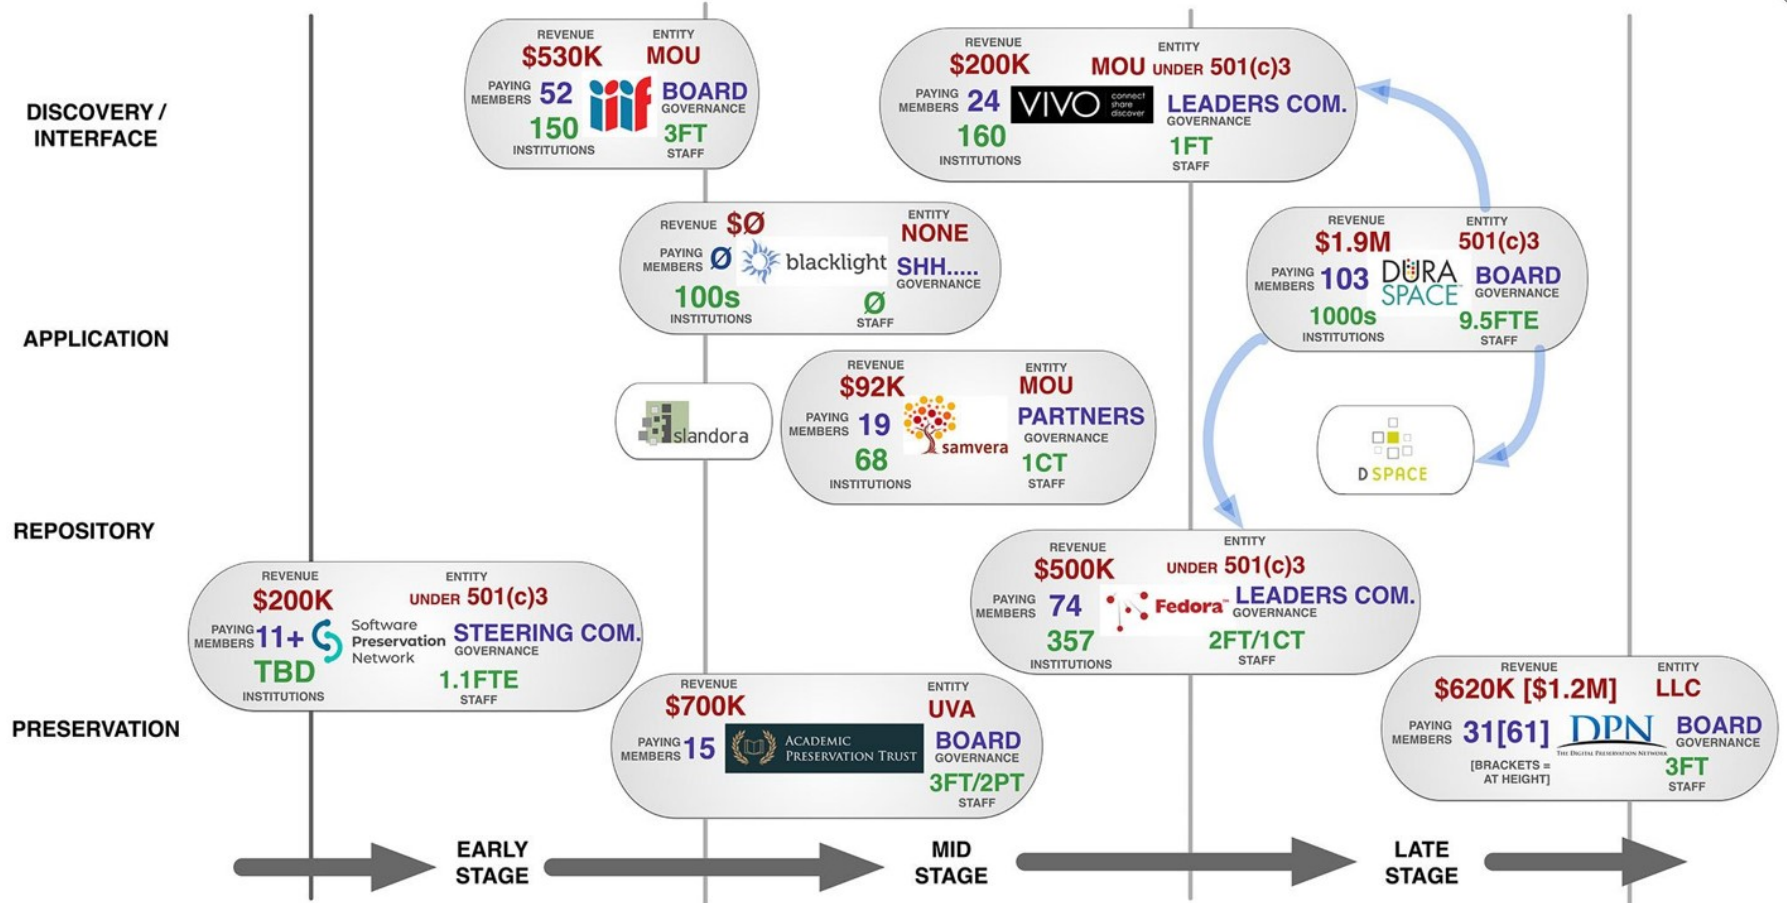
DISCOVERY / INTERFACE

REVENUE $530K
ENTITY MOU
PAYING MEMBERS 52
iiif
BOARD GOVERNANCE
150 INSTITUTIONS
3FT STAFF

REVENUE $200K
ENTITY MOU UNDER 501(c)3
PAYING MEMBERS 24
VIVO connect share discover
LEADERS COM. GOVERNANCE
160 INSTITUTIONS
1FT STAFF

APPLICATION

REVENUE $Ø
ENTITY NONE
PAYING MEMBERS Ø
blacklight
SHH..... GOVERNANCE
100s INSTITUTIONS
Ø STAFF

REVENUE $1.9M
ENTITY 501(c)3
PAYING MEMBERS 103
DURA SPACE
BOARD GOVERNANCE
1000s INSTITUTIONS
9.5FTE STAFF

Islandora

REVENUE $92K
ENTITY MOU
PAYING MEMBERS 19
samvera
PARTNERS GOVERNANCE
68 INSTITUTIONS
1CT STAFF

D SPACE

REPOSITORY

REVENUE $500K
ENTITY UNDER 501(c)3
PAYING MEMBERS 74
Fedora
LEADERS COM. GOVERNANCE
357 INSTITUTIONS
2FT/1CT STAFF

REVENUE $200K
ENTITY UNDER 501(c)3
PAYING MEMBERS 11+
Software Preservation Network
STEERING COM. GOVERNANCE
TBD INSTITUTIONS
1.1FTE STAFF

PRESERVATION

REVENUE $700K
ENTITY UVA
PAYING MEMBERS 15
ACADEMIC PRESERVATION TRUST
BOARD GOVERNANCE
3FT/2PT STAFF

REVENUE $620K [$1.2M]
ENTITY LLC
PAYING MEMBERS 31[61]
DPN The Digital Preservation Network
BOARD GOVERNANCE
[BRACKETS = AT HEIGHT]
3FT STAFF

EARLY STAGE
MID STAGE
LATE STAGE